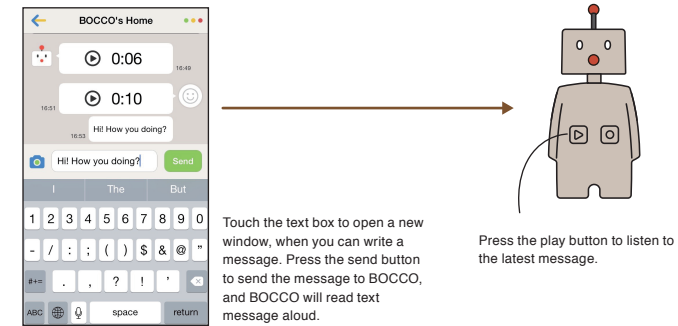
BOCCO's Home

0:06

16:49

16:51

0:10

16:53

Hi! How you doing?

Hi! How you doing?

Send

I

The

But

1 2 3 4 5 6 7 8 9 0

- / : ; ( ) $ & @ ”

#+=

. , ? ! ’

ABC

space

return

Touch the text box to open a new window, when you can write a message. Press the send button to send the message to BOCCO, and BOCCO will read text message aloud.

Press the play button to listen to the latest message.